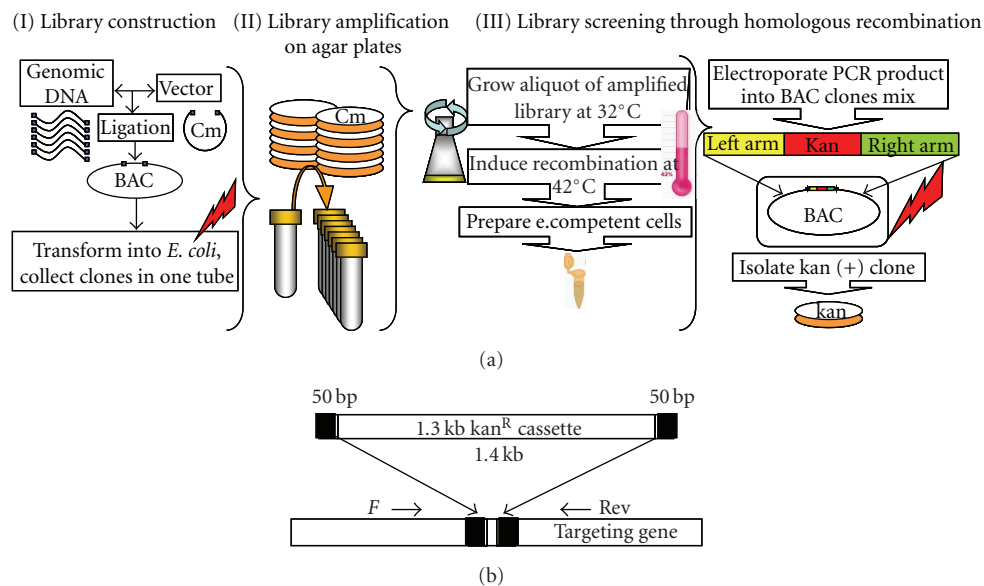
(I) Library construction

(II) Library amplification on agar plates

(III) Library screening through homologous recombination

Genomic DNA

Vector

Ligation

Cm

BAC

Transform into *E. coli*, collect clones in one tube

Cm

Grow aliquot of amplified library at 32°C

Induce recombination at 42°C

42°C

Prepare e.competent cells

Electroporate PCR product into BAC clones mix

Left arm

Kan

Right arm

BAC

Isolate kan (+) clone

kan

(a)

50 bp

50 bp

1.3 kb kan$^R$ cassette

1.4 kb

*F* →

← Rev

Targeting gene

(b)